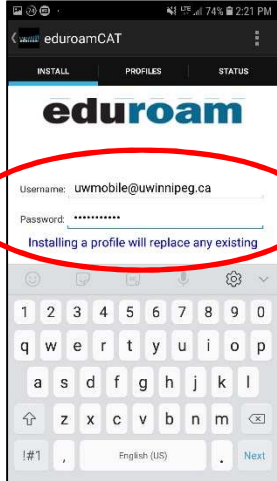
LTE 74% 2:21 PM

eduroamCAT

INSTALL
PROFILES
STATUS

eduroam

Username: uwmobile@uwinnipeg.ca

Password: ••••••••••••

Installing a profile will replace any existing

1 2 3 4 5 6 7 8 9 0

q w e r t y u i o p

a s d f g h j k l

z x c v b n m

!#1 , English (US) . Next